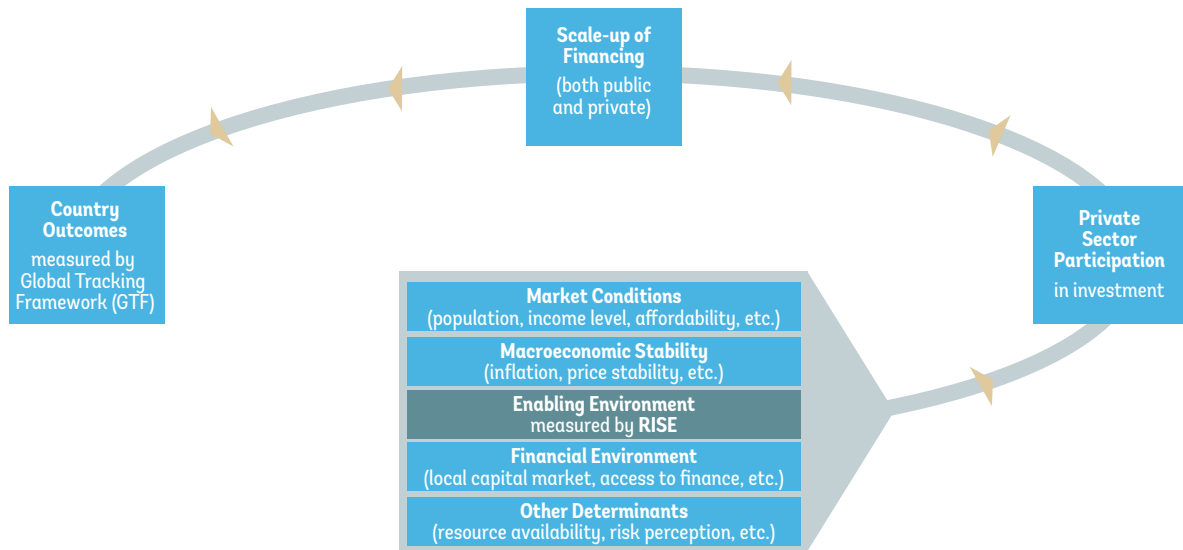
Scale-up of Financing
(both public and private)

Country Outcomes
measured by Global Tracking Framework (GTF)

Private Sector Participation
in investment

Market Conditions
(population, income level, affordability, etc.)

Macroeconomic Stability
(inflation, price stability, etc.)

Enabling Environment
measured by RISE

Financial Environment
(local capital market, access to finance, etc.)

Other Determinants
(resource availability, risk perception, etc.)